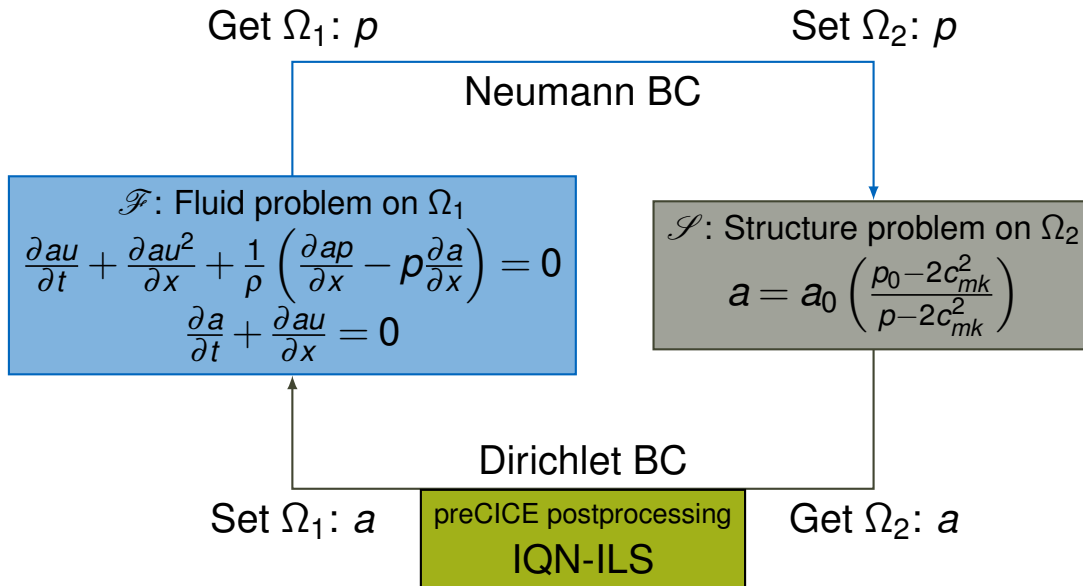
Get $\Omega_1$: $p$

Set $\Omega_2$: $p$

Neumann BC

$\mathscr{F}$: Fluid problem on $\Omega_1$

$\frac{\partial au}{\partial t} + \frac{\partial au^2}{\partial x} + \frac{1}{\rho}\left(\frac{\partial ap}{\partial x} - p\frac{\partial a}{\partial x}\right) = 0$

$\frac{\partial a}{\partial t} + \frac{\partial au}{\partial x} = 0$

$\mathscr{S}$: Structure problem on $\Omega_2$

$a = a_0\left(\frac{p_0 - 2c_{mk}^2}{p - 2c_{mk}^2}\right)$

Dirichlet BC

Set $\Omega_1$: $a$

preCICE postprocessing

IQN-ILS

Get $\Omega_2$: $a$